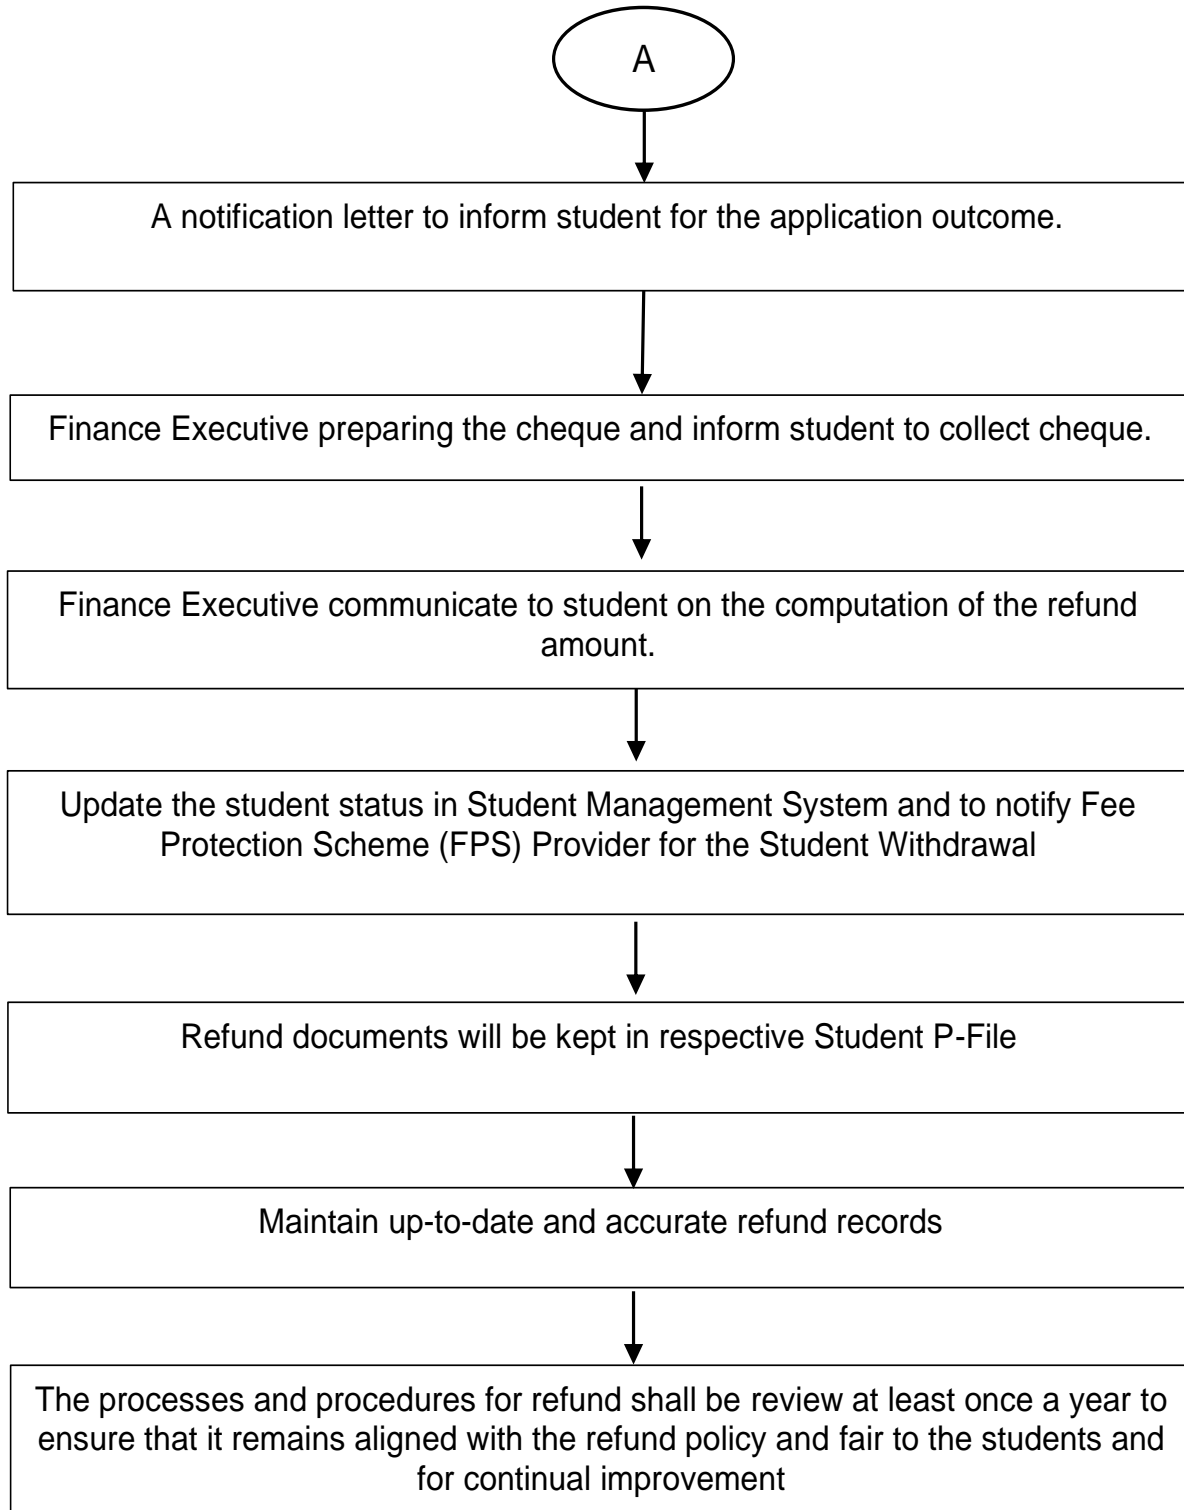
A

A notification letter to inform student for the application outcome.

Finance Executive preparing the cheque and inform student to collect cheque.

Finance Executive communicate to student on the computation of the refund amount.

Update the student status in Student Management System and to notify Fee Protection Scheme (FPS) Provider for the Student Withdrawal

Refund documents will be kept in respective Student P-File

Maintain up-to-date and accurate refund records

The processes and procedures for refund shall be review at least once a year to ensure that it remains aligned with the refund policy and fair to the students and for continual improvement